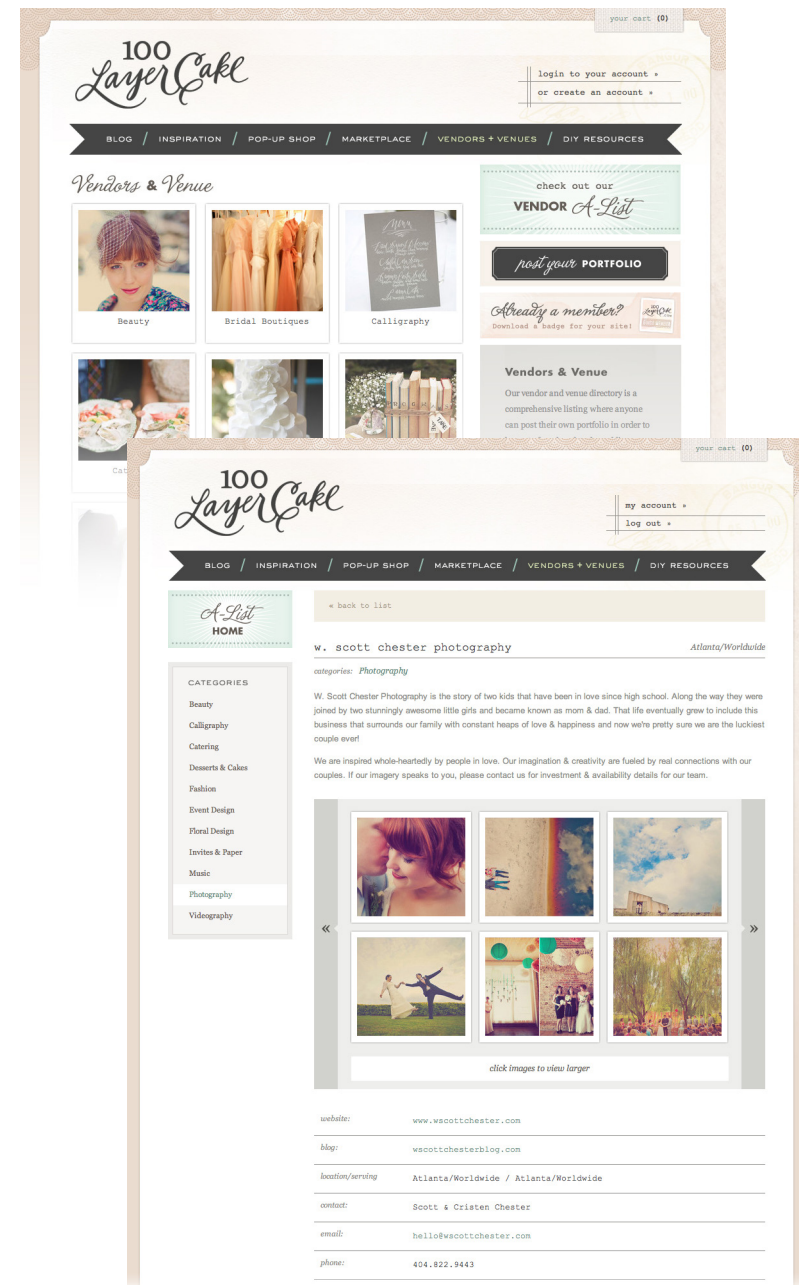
your cart (0)

100 Layer Cake

login to your account »
or create an account »

BLOG / INSPIRATION / POP-UP SHOP / MARKETPLACE / VENDORS + VENUES / DIY RESOURCES

Vendors & Venue

Beauty
Bridal Boutiques
Calligraphy

Cat

check out our VENDOR A-List

post your PORTFOLIO

Already a member? Download a badge for your site!

Vendors & Venue

Our vendor and venue directory is a comprehensive listing where anyone can post their own portfolio in order to

your cart (0)

100 Layer Cake

my account »
log out »

BLOG / INSPIRATION / POP-UP SHOP / MARKETPLACE / VENDORS + VENUES / DIY RESOURCES

A-List HOME

CATEGORIES
Beauty
Calligraphy
Catering
Desserts & Cakes
Fashion
Event Design
Floral Design
Invites & Paper
Music
Photography
Videography

« back to list

w. scott chester photography

Atlanta/Worldwide

categories: Photography

W. Scott Chester Photography is the story of two kids that have been in love since high school. Along the way they were joined by two stunningly awesome little girls and became known as mom & dad. That life eventually grew to include this business that surrounds our family with constant heaps of love & happiness and now we're pretty sure we are the luckiest couple ever!

We are inspired whole-heartedly by people in love. Our imagination & creativity are fueled by real connections with our couples. If our imagery speaks to you, please contact us for investment & availability details for our team.

«
»

click images to view larger

| website: | www.wscottchester.com |
|---|---|
| blog: | wscottchesterblog.com |
| location/serving | Atlanta/Worldwide / Atlanta/Worldwide |
| contact: | Scott & Cristen Chester |
| email: | hello@wscottchester.com |
| phone: | 404.822.9443 |